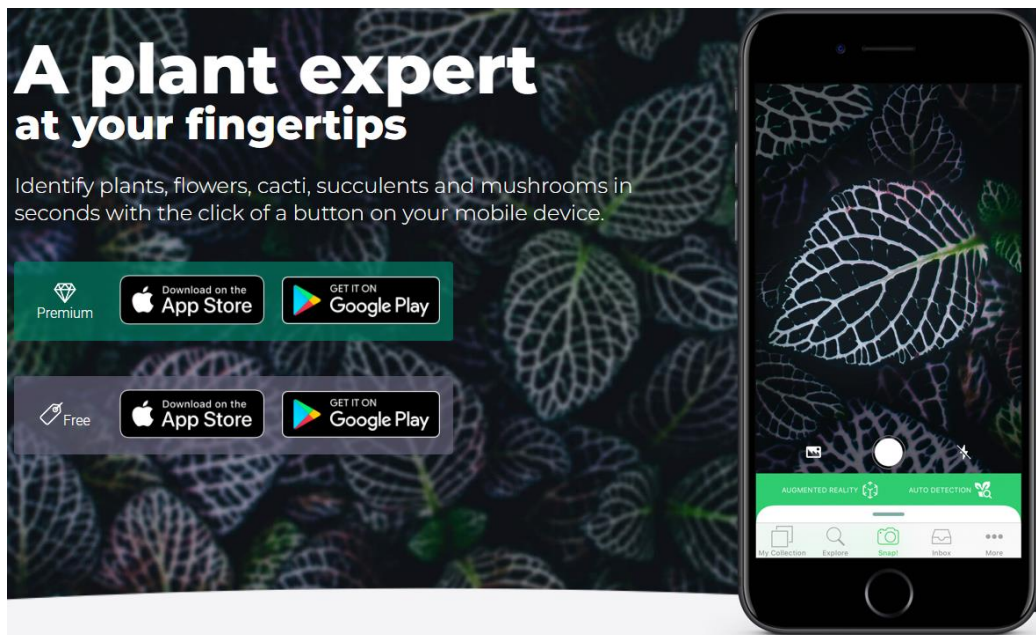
A plant expert
at your fingertips

Identify plants, flowers, cacti, succulents and mushrooms in seconds with the click of a button on your mobile device.

Premium

Download on the App Store

GET IT ON Google Play

Free

Download on the App Store

GET IT ON Google Play

AUGMENTED REALITY

AUTO DETECTION

My Collection

Explore

Snap!

Inbox

More